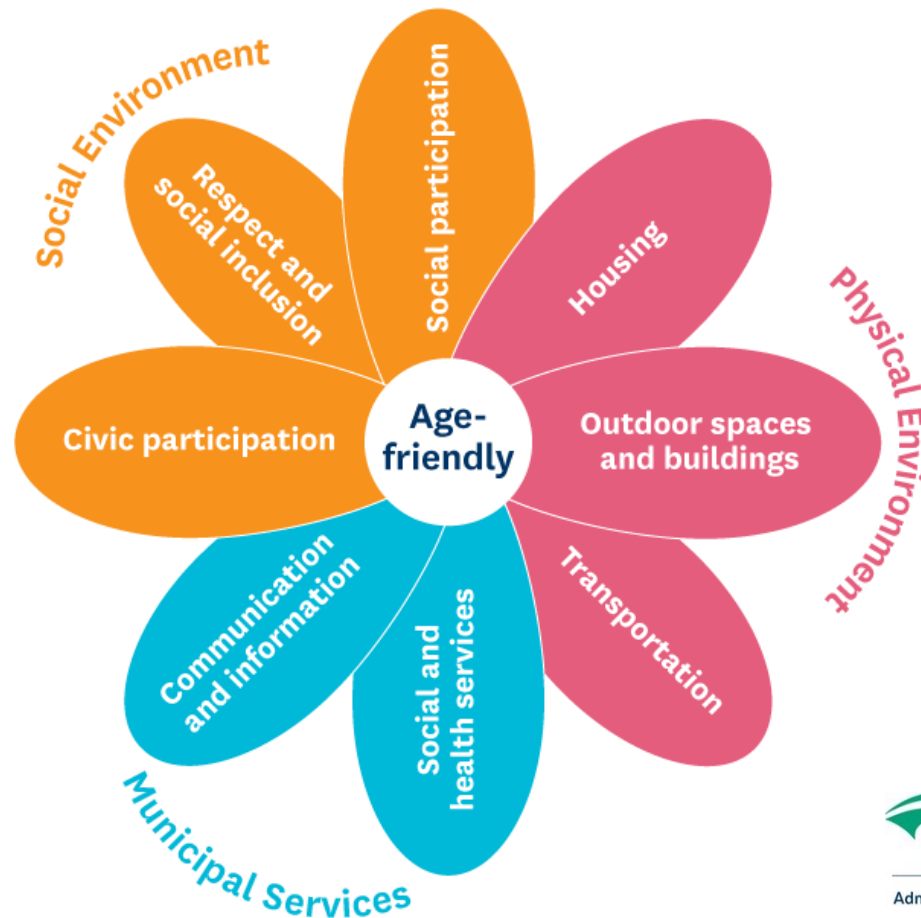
Social Environment

Respect and social inclusion

Social participation

Housing

Physical Environment

Civic participation

Age-friendly

Outdoor spaces and buildings

Communication and information

Social and health services

Transportation

Municipal Services

Adm